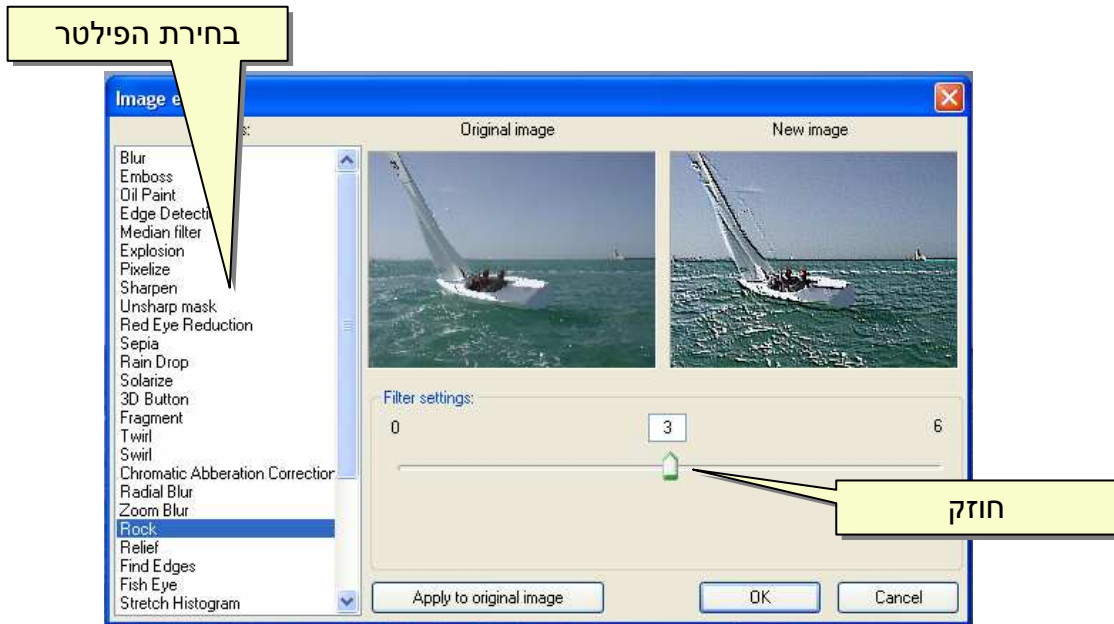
בחירת הפילטר

Image e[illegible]

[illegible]s:

Original image

New image

Blur
Emboss
Oil Paint
Edge Detecti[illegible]
Median filter
Explosion
Pixelize
Sharpen
Unsharp mask
Red Eye Reduction
Sepia
Rain Drop
Solarize
3D Button
Fragment
Twirl
Swirl
Chromatic Abberation Correctior
Radial Blur
Zoom Blur
Rock
Relief
Find Edges
Fish Eye
Stretch Histogram

Filter settings:

0

3

6

חוזק

Apply to original image

OK

Cancel